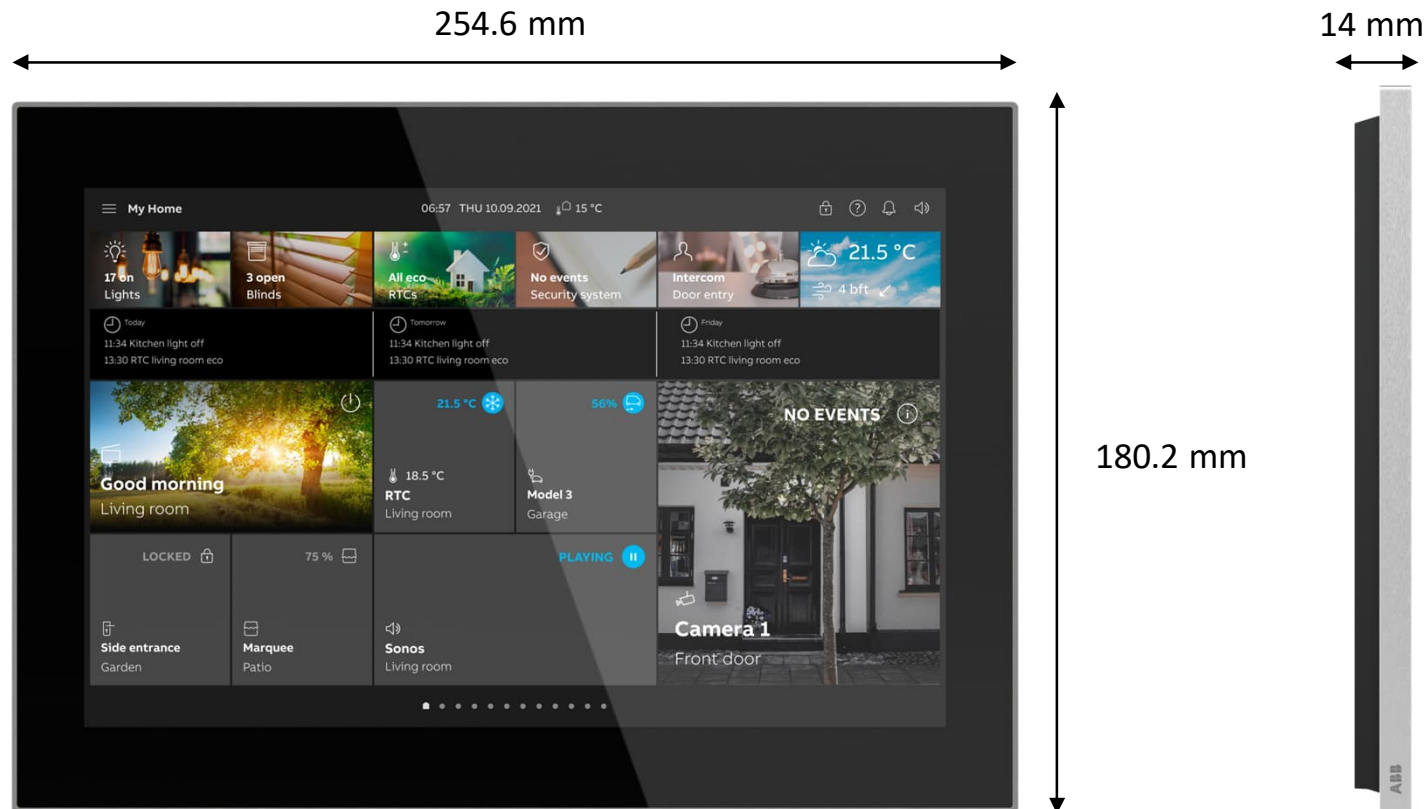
254.6 mm

14 mm

My Home

06:57 THU 10.09.2021 15 °C

17 on
Lights

3 open
Blinds

All eco
RTCs

No events
Security system

Intercom
Door entry

21.5 °C
4 bft

Today
11:34 Kitchen light off
13:30 RTC living room eco

Tomorrow
11:34 Kitchen light off
13:30 RTC living room eco

Friday
11:34 Kitchen light off
13:30 RTC living room eco

Good morning
Living room

21.5 °C

18.5 °C
RTC
Living room

56%

Model 3
Garage

NO EVENTS

Camera 1
Front door

LOCKED

Side entrance
Garden

75 %

Marquee
Patio

PLAYING

Sonos
Living room

180.2 mm

ABB